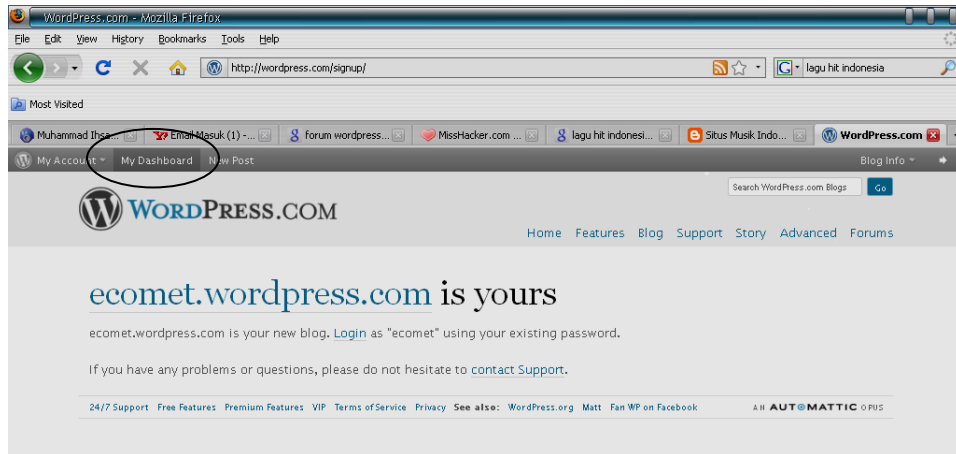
WordPress.com - Mozilla Firefox

File Edit View History Bookmarks Tools Help

http://wordpress.com/signup/

lagu hit indonesia

Most Visited

Muhammad Ihsa... | Email Masuk (1) -... | forum wordpress... | MissHacker.com ... | lagu hit indonesi... | Situs Musik Indo... | WordPress.com

My Account | My Dashboard | New Post | Blog Info

Search WordPress.com Blogs | Go

WordPress.com

Home Features Blog Support Story Advanced Forums

ecomet.wordpress.com is yours

ecomet.wordpress.com is your new blog. Login as "ecomet" using your existing password.

If you have any problems or questions, please do not hesitate to contact Support.

24/7 Support Free Features Premium Features VIP Terms of Service Privacy See also: WordPress.org Matt Fan WP on Facebook

AN AUTOMATTIC OPUS